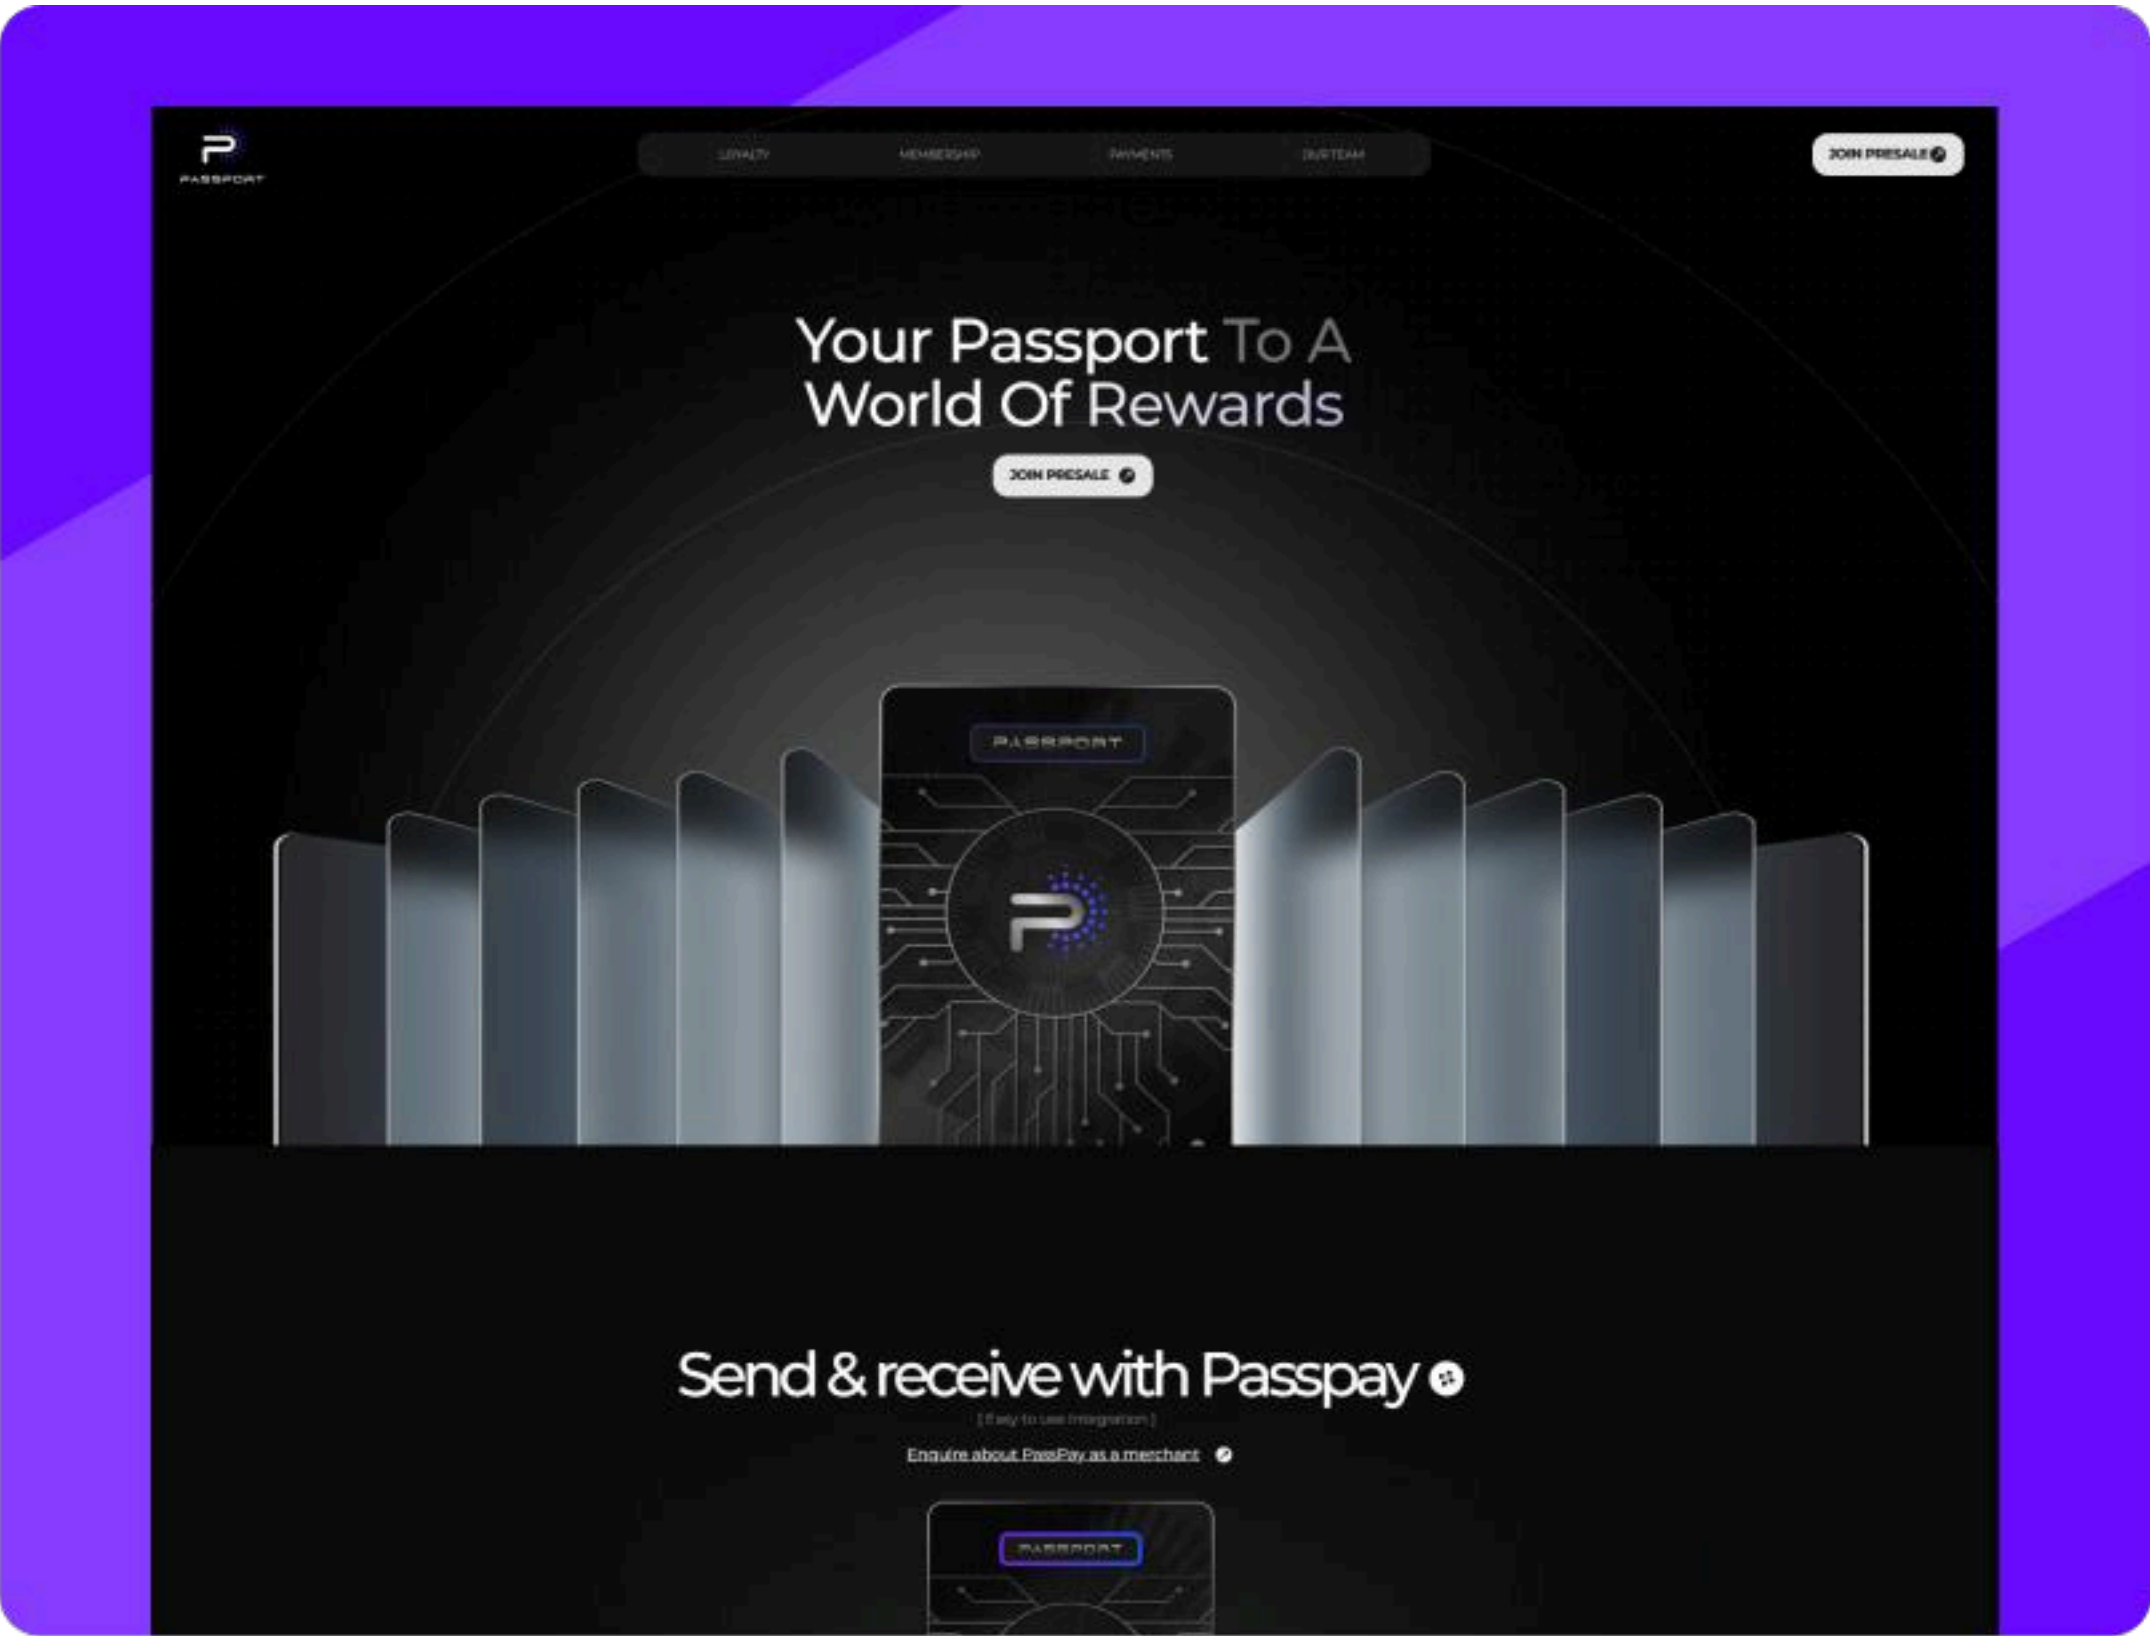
PASSPORT

LOYALTY MEMBERSHIP PAYMENTS OUR TEAM

JOIN PRESALE

Your Passport To A World Of Rewards

JOIN PRESALE

PASSPORT

Send & receive with Passpay

[ Easy to use Integration ]

Enquire about PassPay as a merchant

PASSPORT